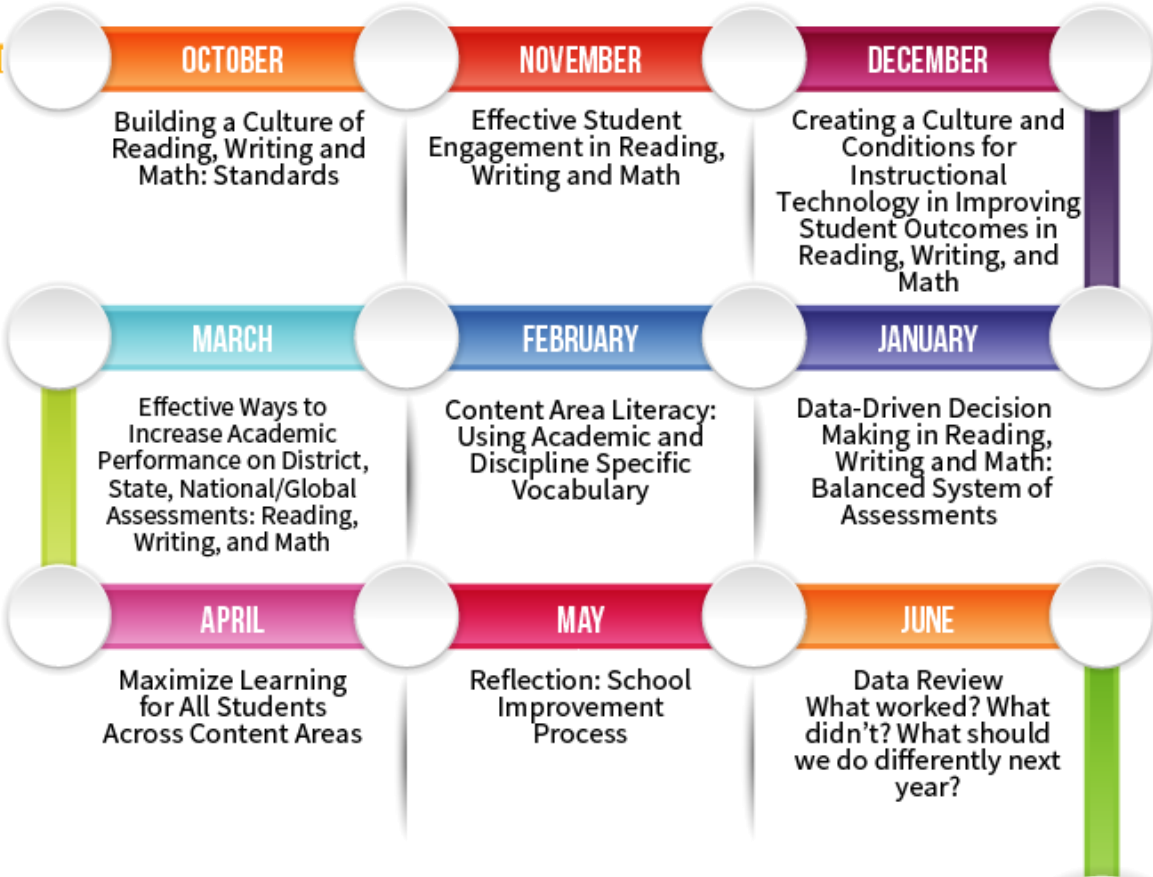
OCTOBER

Building a Culture of Reading, Writing and Math: Standards

NOVEMBER

Effective Student Engagement in Reading, Writing and Math

DECEMBER

Creating a Culture and Conditions for Instructional Technology in Improving Student Outcomes in Reading, Writing, and Math

MARCH

Effective Ways to Increase Academic Performance on District, State, National/Global Assessments: Reading, Writing, and Math

FEBRUARY

Content Area Literacy: Using Academic and Discipline Specific Vocabulary

JANUARY

Data-Driven Decision Making in Reading, Writing and Math: Balanced System of Assessments

APRIL

Maximize Learning for All Students Across Content Areas

MAY

Reflection: School Improvement Process

JUNE

Data Review What worked? What didn't? What should we do differently next year?